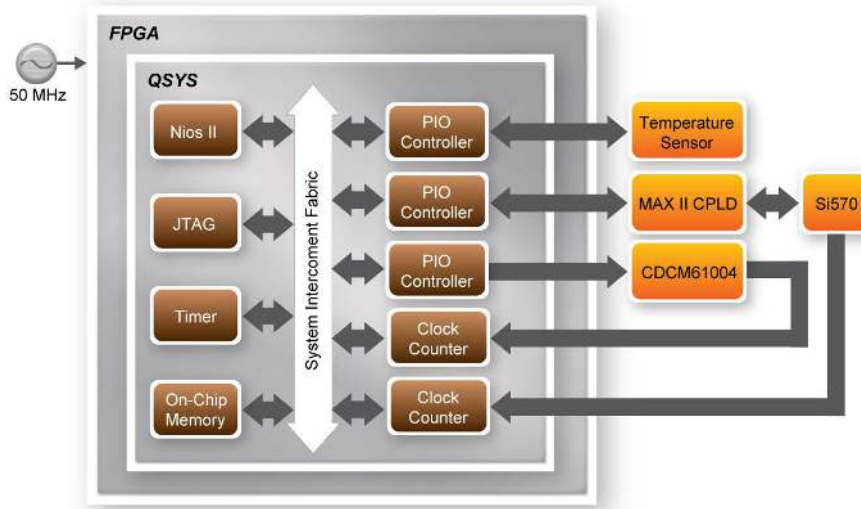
FPGA

50 MHz

QSYS

Nios II

JTAG

Timer

On-Chip Memory

System Intercoment Fabric

PIO Controller

PIO Controller

PIO Controller

Clock Counter

Clock Counter

Temperature Sensor

MAX II CPLD

Si570

CDCM61004